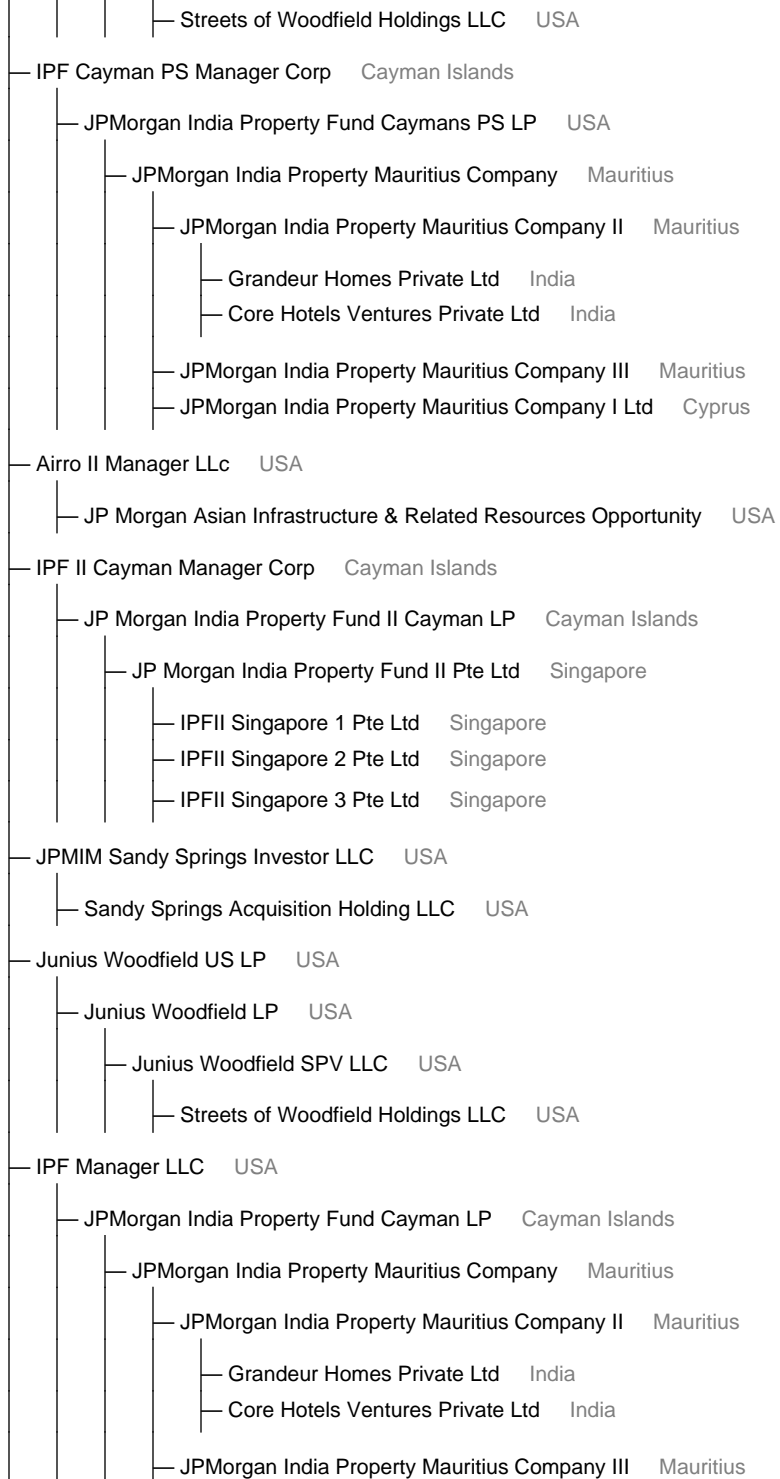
Streets of Woodfield Holdings LLC USA

IPF Cayman PS Manager Corp Cayman Islands

JPMorgan India Property Fund Caymans PS LP USA

JPMorgan India Property Mauritius Company Mauritius

JPMorgan India Property Mauritius Company II Mauritius

Grandeur Homes Private Ltd India

Core Hotels Ventures Private Ltd India

JPMorgan India Property Mauritius Company III Mauritius

JPMorgan India Property Mauritius Company I Ltd Cyprus

Airro II Manager LLc USA

JP Morgan Asian Infrastructure & Related Resources Opportunity USA

IPF II Cayman Manager Corp Cayman Islands

JP Morgan India Property Fund II Cayman LP Cayman Islands

JP Morgan India Property Fund II Pte Ltd Singapore

IPFII Singapore 1 Pte Ltd Singapore

IPFII Singapore 2 Pte Ltd Singapore

IPFII Singapore 3 Pte Ltd Singapore

JPMIM Sandy Springs Investor LLC USA

Sandy Springs Acquisition Holding LLC USA

Junius Woodfield US LP USA

Junius Woodfield LP USA

Junius Woodfield SPV LLC USA

Streets of Woodfield Holdings LLC USA

IPF Manager LLC USA

JPMorgan India Property Fund Cayman LP Cayman Islands

JPMorgan India Property Mauritius Company Mauritius

JPMorgan India Property Mauritius Company II Mauritius

Grandeur Homes Private Ltd India

Core Hotels Ventures Private Ltd India

JPMorgan India Property Mauritius Company III Mauritius